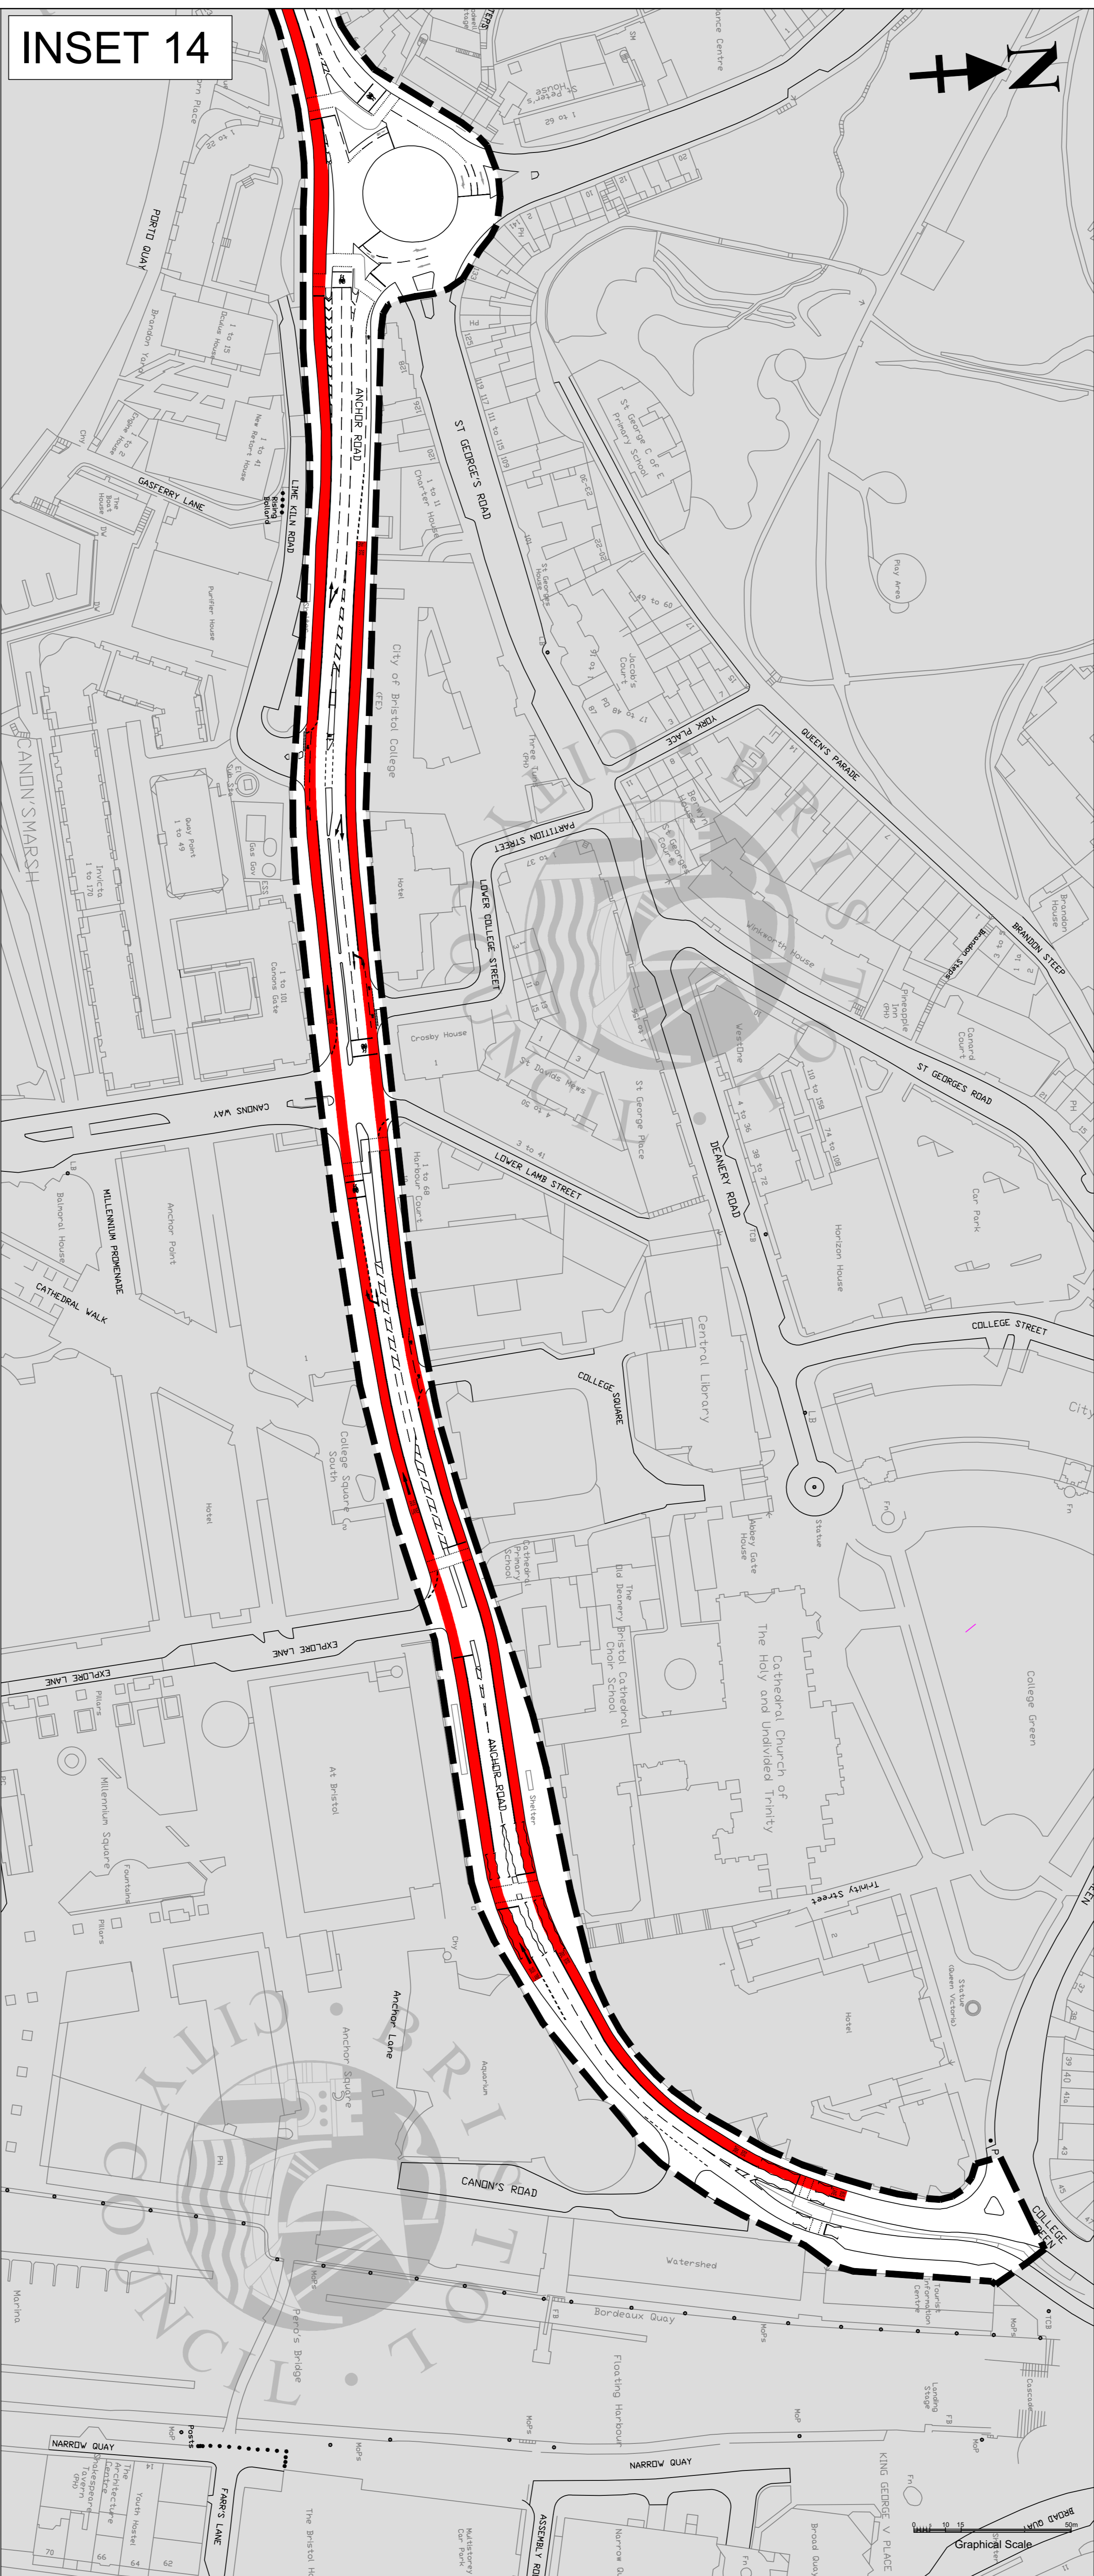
INSET 14

N

PORTO QUAY

Brandon Yard

GASFERRY LANE

LIME KILN ROAD

ANCHOR ROAD

ST GEORGE'S ROAD

Charter House

City of Bristol College (FE)

Hotel

PARTITION STREET

LOWER COLLEGE STREET

YORK PLACE

QUEEN'S PARADE

BRANDON STEEP

ST GEORGES ROAD

Jacob's Court

St George C of E Primary School

Play Area

Crosby House

St Davids Mews

LOWER LAMB STREET

DEANERY ROAD

CANONS WAY

CANON'S MARSH

Quay Point 1 to 49

Invicta 1 to 170

1 to 101 Canons Gate

Purifier House

MILLENNIUM PROMENADE

CATHEDRAL WALK

Anchor Point

Harbour Court

St George Place

Westgate

Horizon House

Car Park

COLLEGE STREET

Central Library

COLLEGE SQUARE

College Square South

Hotel

The Old Deanery

Bristol Cathedral Choir School

Cathedral Primary School

The Holy and Undivided Trinity Cathedral Church of

Abbey Gate House

Statue

College Green

Trinity Street

EXPLORE LANE

Pillars

Millennium Square

Fountains

At Bristol

Anchor Lane

Anchor Square

Aquarium

Shelter

Hotel

Statue (Queen Victoria)

CANON'S ROAD

Watershed

Bordeaux Quay

Pero's Bridge

Tourist Information Centre

Floating Harbour

Landing Stage

Cascade

COLLEGE GREEN

Marina

NARROW QUAY

FARR'S LANE

Youth Hostel

The Architecture Centre

ASSEMBLY ROAD

KING GEORGE V PLACE

BROAD QUAY

Graphical Scale

0 10 15 50m